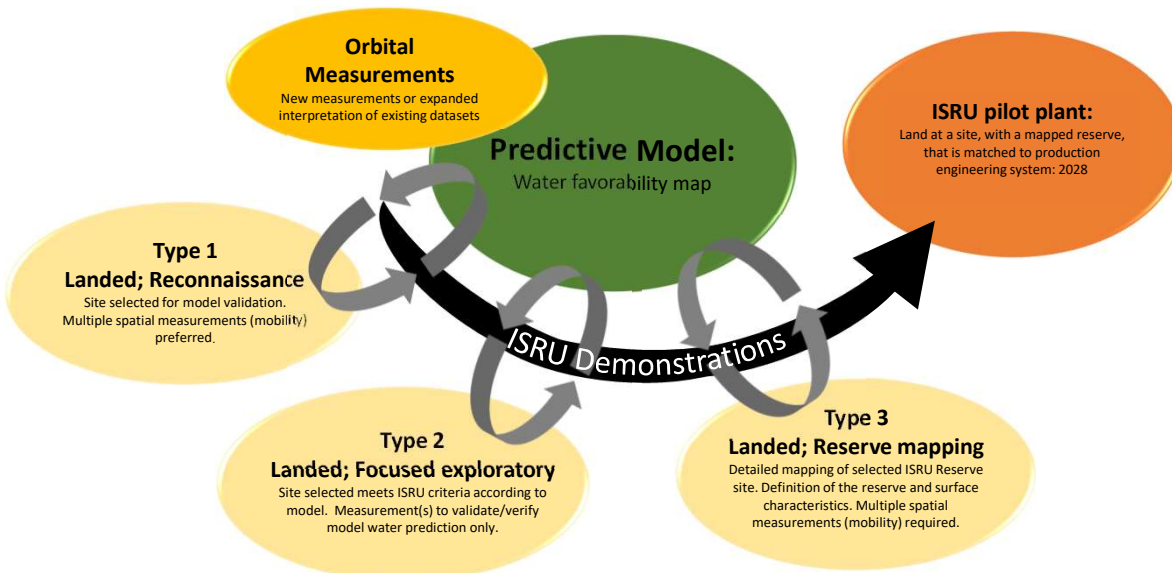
Orbital Measurements
New measurements or expanded interpretation of existing datasets

Predictive Model:
Water favorability map

ISRU pilot plant:
Land at a site, with a mapped reserve, that is matched to production engineering system: 2028

Type 1
Landed; Reconnaissance
Site selected for model validation. Multiple spatial measurements (mobility) preferred.

ISRU Demonstrations

Type 2
Landed; Focused exploratory
Site selected meets ISRU criteria according to model. Measurement(s) to validate/verify model water prediction only.

Type 3
Landed; Reserve mapping
Detailed mapping of selected ISRU Reserve site. Definition of the reserve and surface characteristics. Multiple spatial measurements (mobility) required.